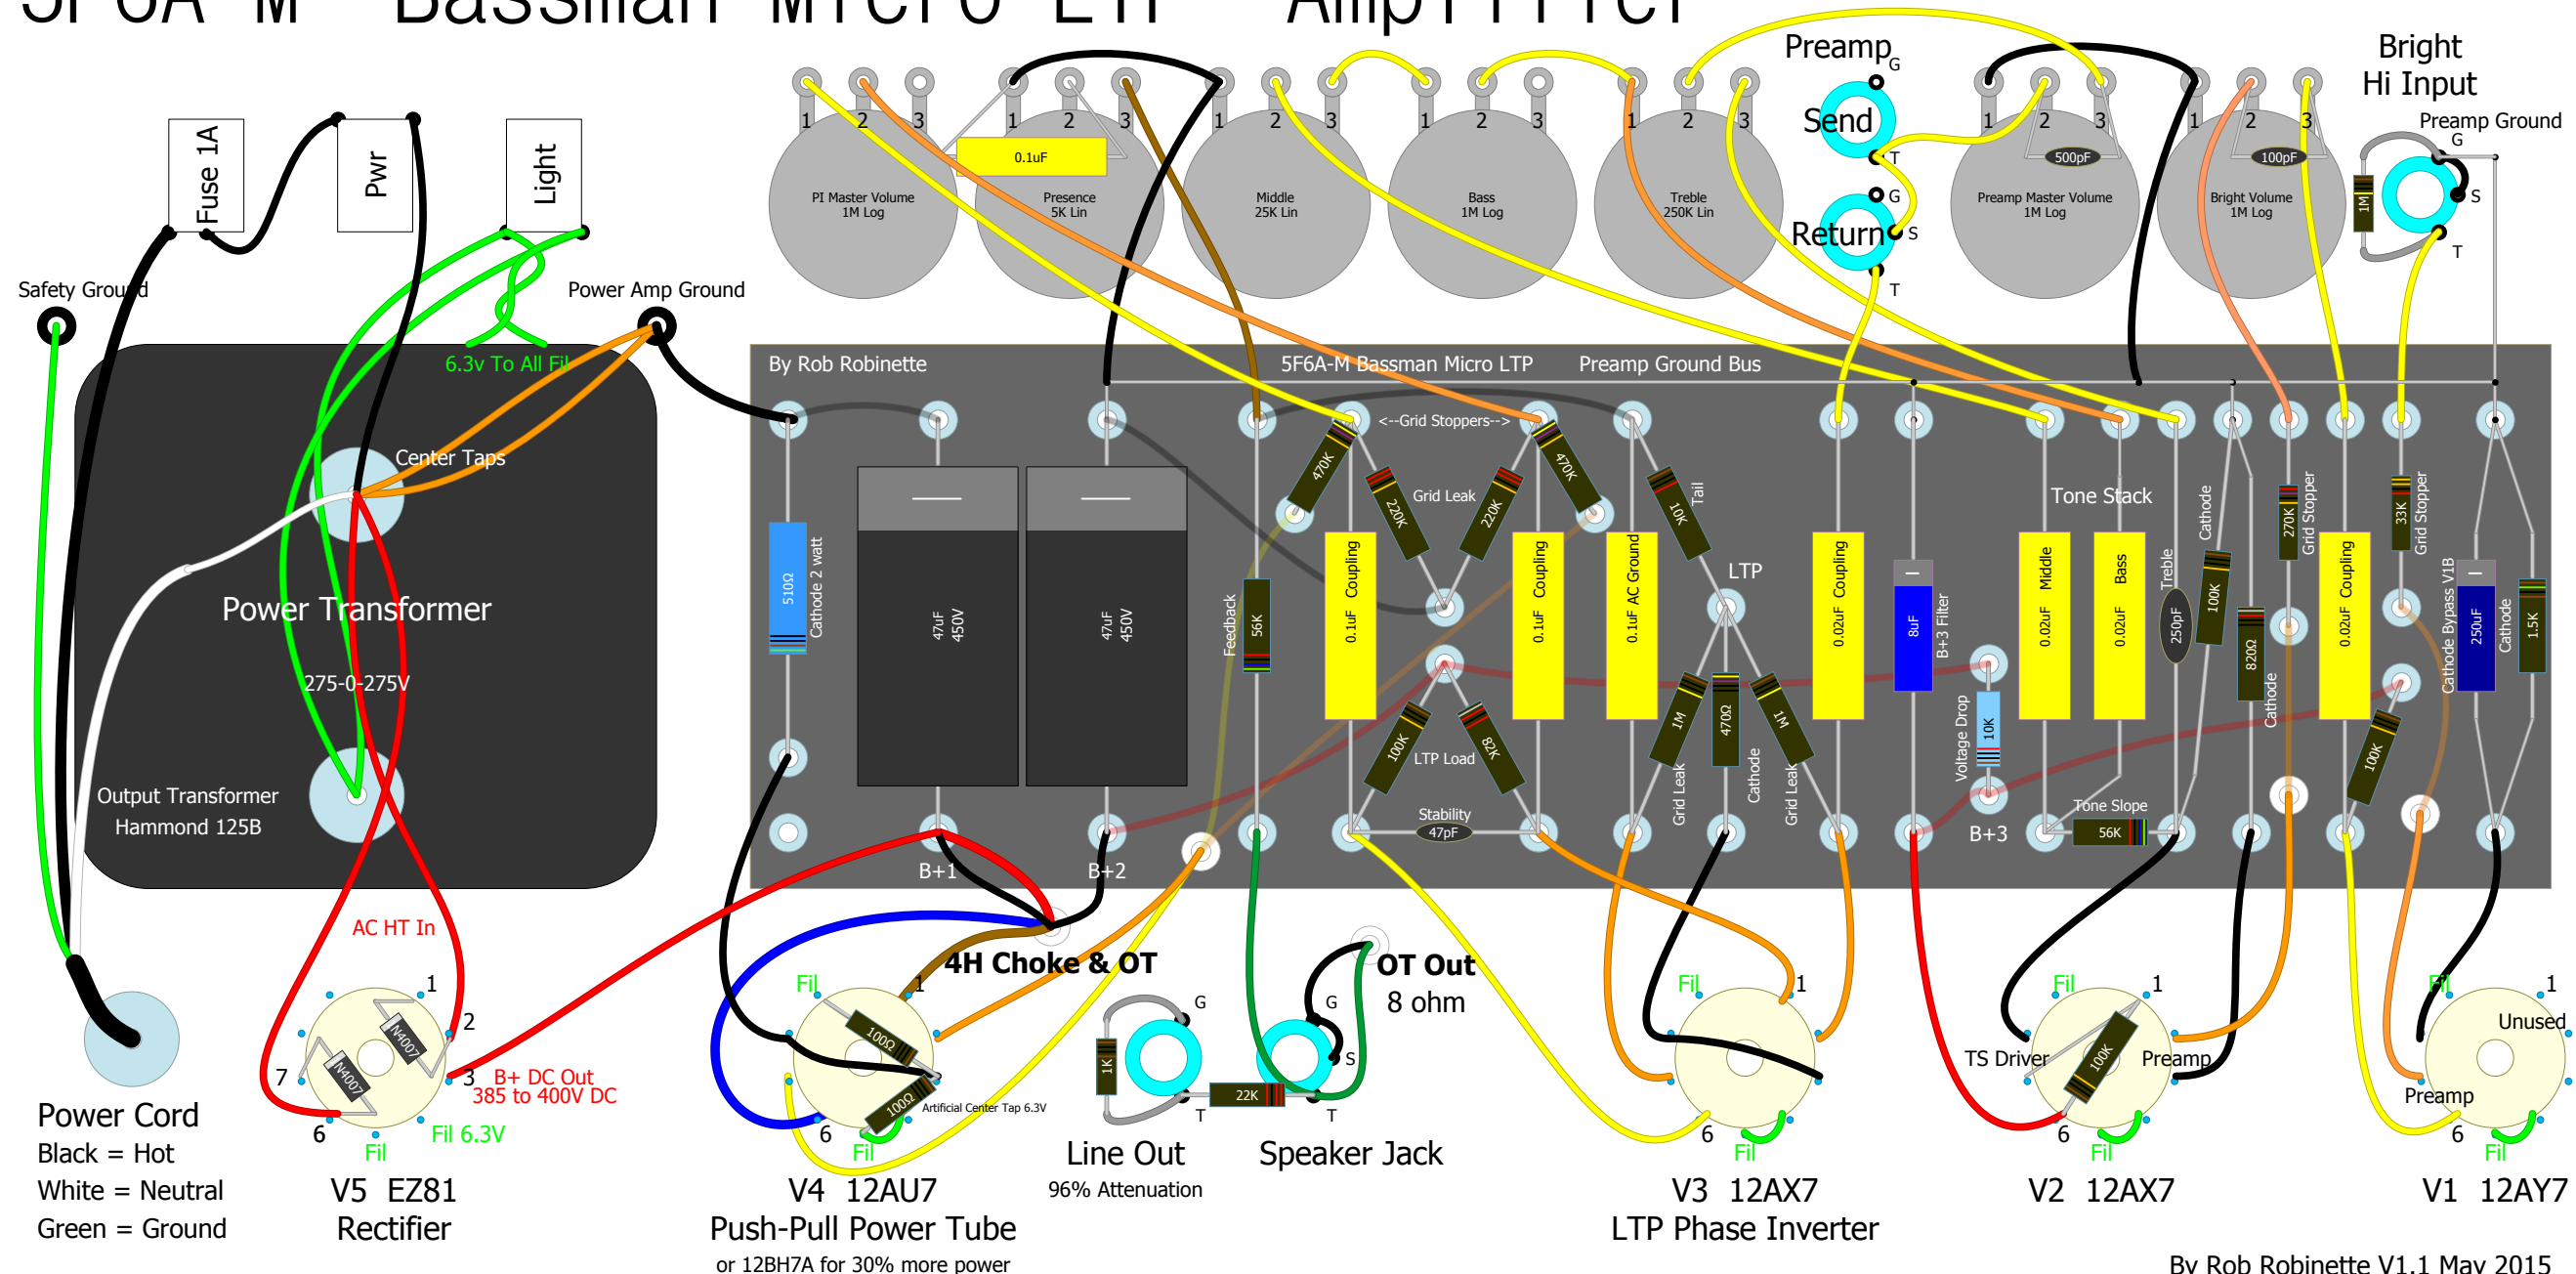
5F6A-M Bassman Micro LTP Amplifier

Fuse 1A
Pwr
Light
Safety Ground
Power Amp Ground
6.3v To All Fil
Center Taps
Power Transformer
275-0-275V
Output Transformer
Hammond 125B

1 2 3
PI Master Volume
1M Log
0.1uF
1 2 3
Presence
5K Lin
1 2 3
Middle
25K Lin
1 2 3
Bass
1M Log
1 2 3
Treble
250K Lin
Preamp
G
Send
T
G
Return
S
T
1 2 3
500pF
Preamp Master Volume
1M Log
1 2 3
100pF
Bright Volume
1M Log
Bright
Hi Input
Preamp Ground
G
1M
S
T

By Rob Robinette
5F6A-M Bassman Micro LTP
Preamp Ground Bus
<--Grid Stoppers-->
470K
470K
Grid Leak
220K
220K
10K
Tail
510Ω
Cathode 2 watt
47uF
450V
47uF
450V
Feedback
56K
0.1uF Coupling
0.1uF Coupling
0.1uF AC Ground
LTP
0.02uF Coupling
8uF
B+3 Filter
Tone Stack
0.02uF Middle
0.02uF Bass
Treble
250pF
Cathode
100K
270K
Grid Stopper
820Ω
Cathode
33K
Grid Stopper
0.02uF Coupling
Cathode Bypass V1B
250uF
Cathode
1.5K
100K
LTP Load
82K
1M
470Ω
1M
Grid Leak
Cathode
Grid Leak
Voltage Drop
10K
Stability
47pF
Tone Slope
56K
100K
B+1
B+2
B+3

AC HT In
1
2
3
7
6
N4007
N4007
B+ DC Out
385 to 400V DC
Fil 6.3V
Fil
V5 EZ81
Rectifier

Power Cord
Black = Hot
White = Neutral
Green = Ground

4H Choke & OT
Fil
1
100Ω
100Ω
Artificial Center Tap 6.3V
6
Fil
V4 12AU7
Push-Pull Power Tube
or 12BH7A for 30% more power

G
1K
T
22K
Line Out
96% Attenuation
OT Out
8 ohm
G
S
T
Speaker Jack

Fil
1
6
Fil
V3 12AX7
LTP Phase Inverter

Fil
1
TS Driver
100K
Preamp
6
Fil
V2 12AX7

Fil
1
Unused
Preamp
6
Fil
V1 12AY7

By Rob Robinette V1.1 May 2015